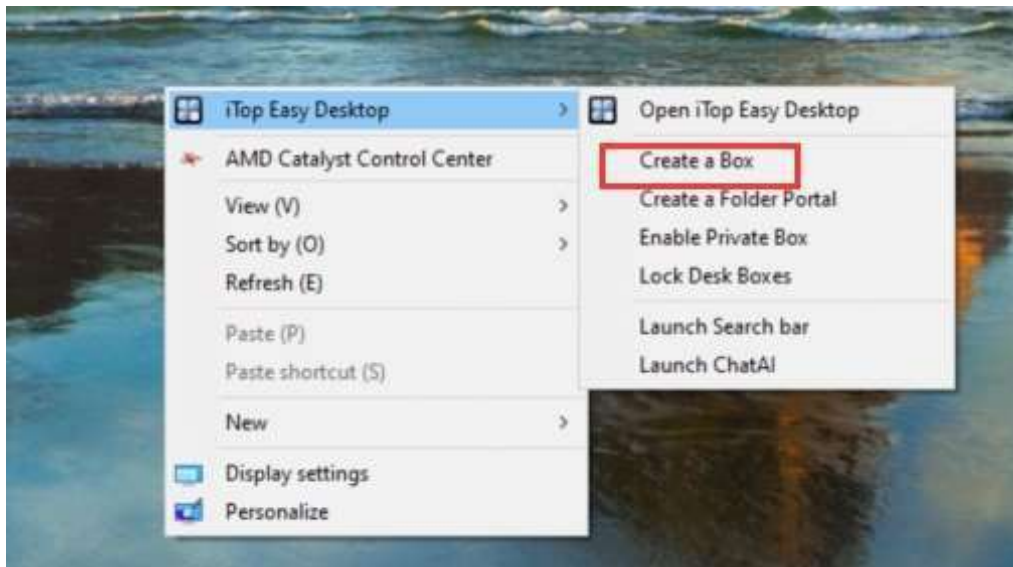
iTop Easy Desktop
AMD Catalyst Control Center
View (V)
Sort by (O)
Refresh (E)
Paste (P)
Paste shortcut (S)
New
Display settings
Personalize

Open iTop Easy Desktop
Create a Box
Create a Folder Portal
Enable Private Box
Lock Desk Boxes
Launch Search bar
Launch ChatAI